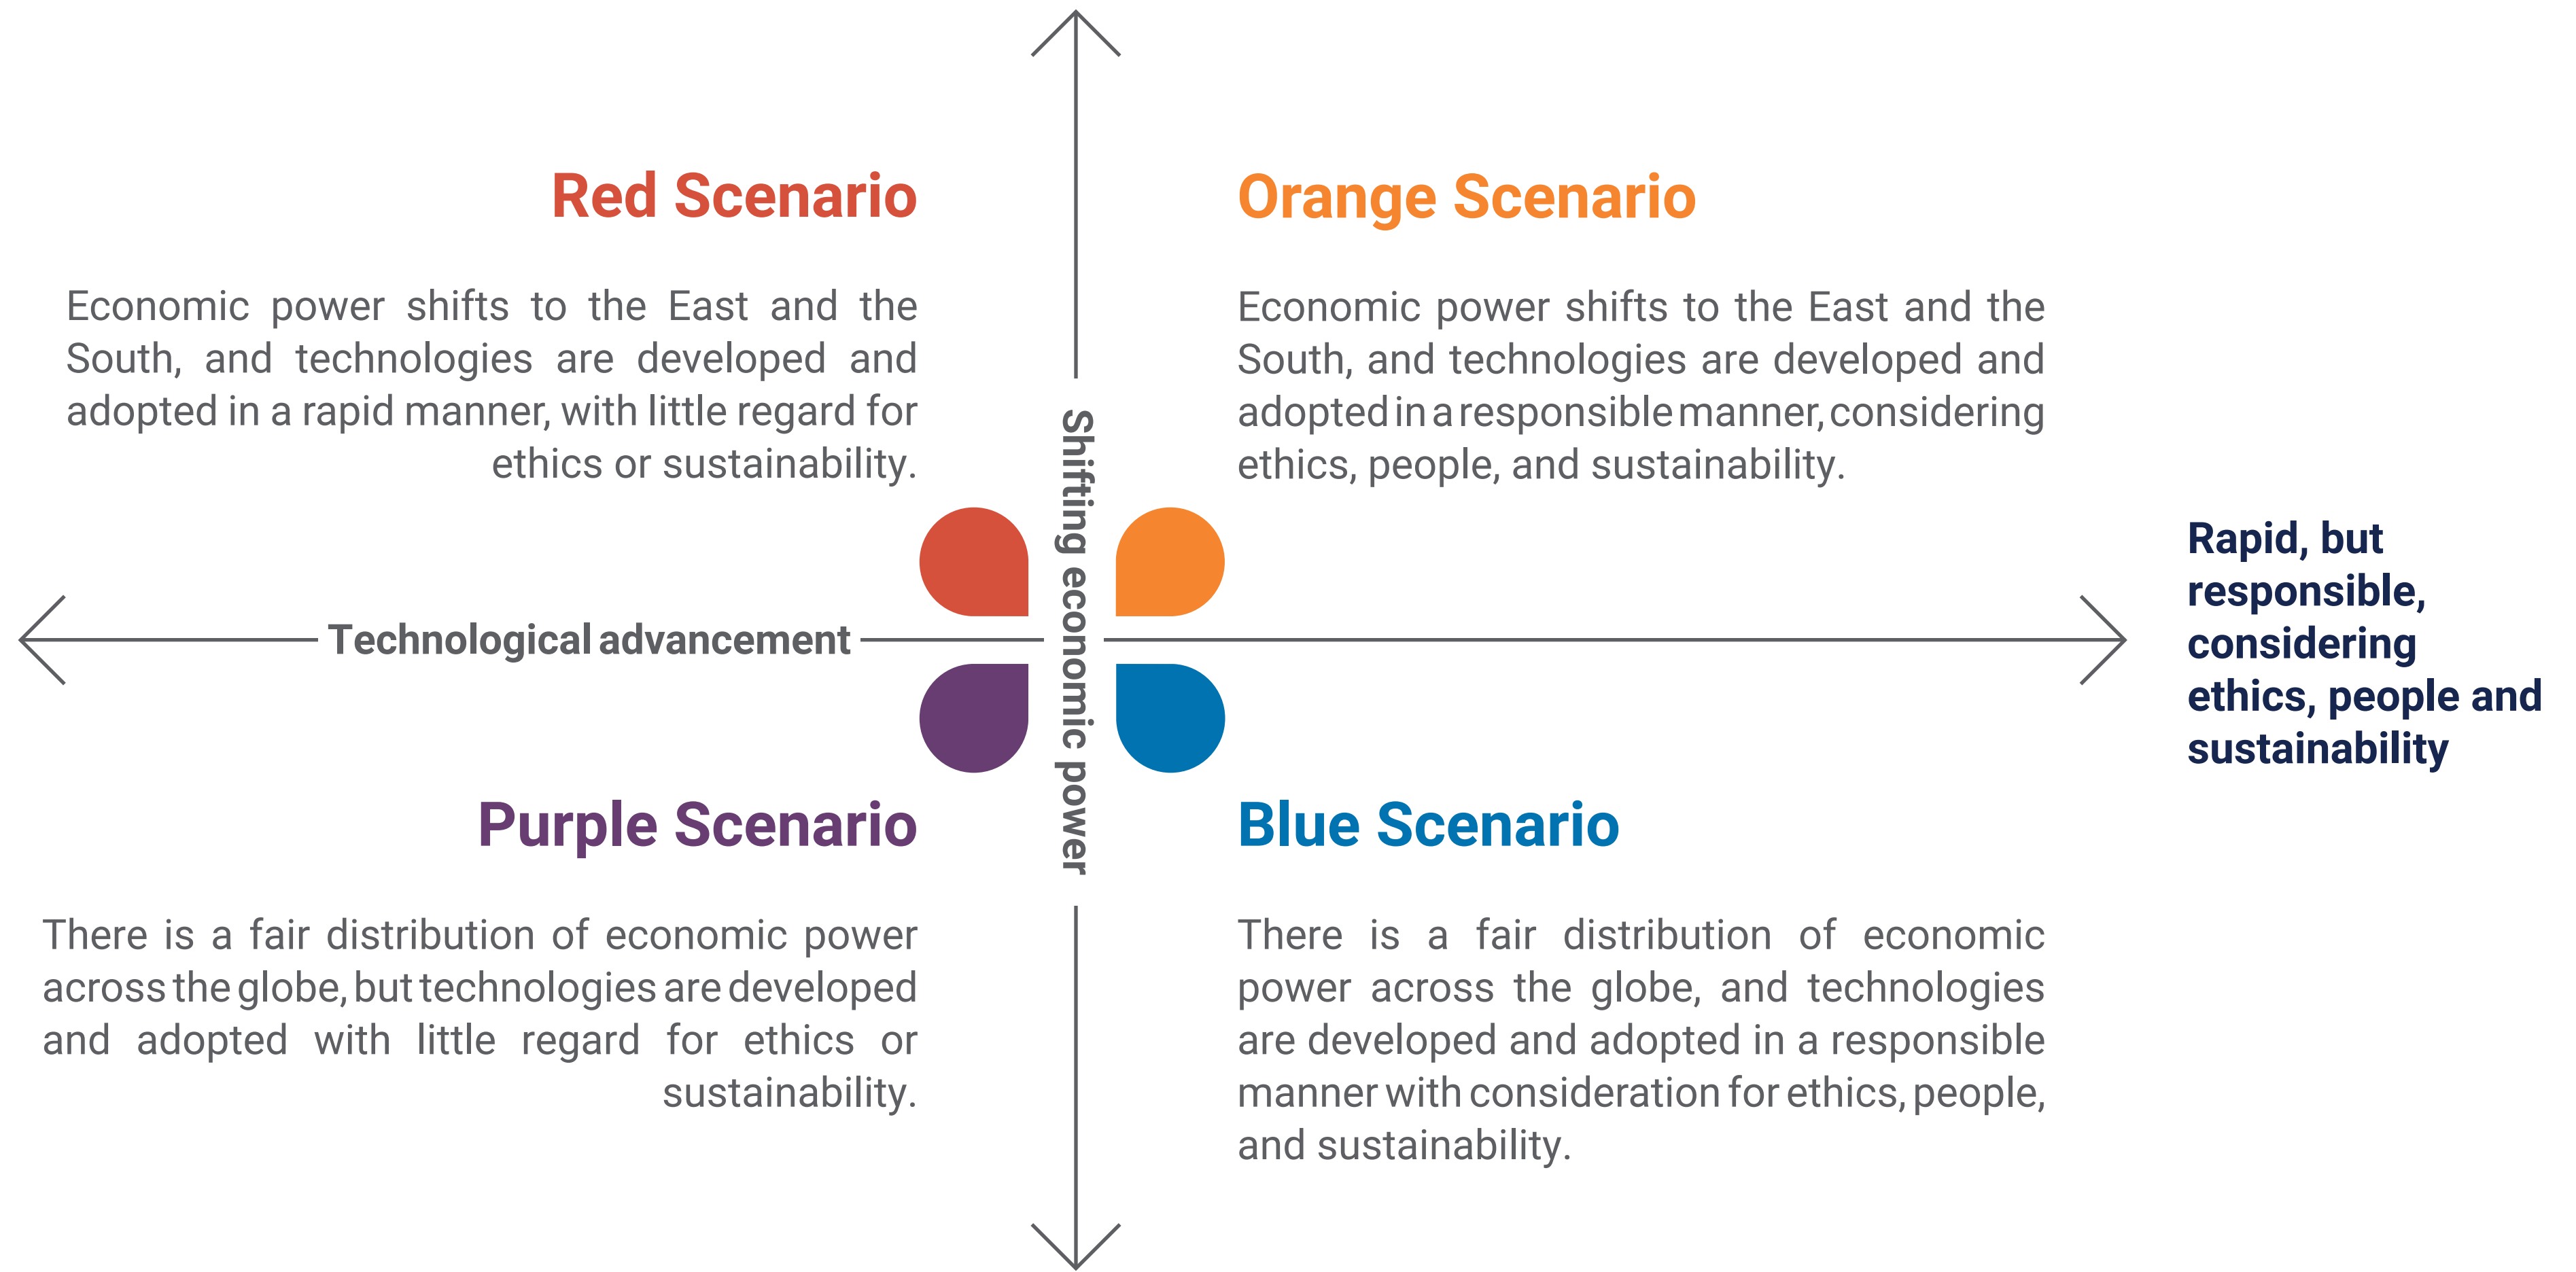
Red Scenario

Economic power shifts to the East and the South, and technologies are developed and adopted in a rapid manner, with little regard for ethics or sustainability.

Orange Scenario

Economic power shifts to the East and the South, and technologies are developed and adopted in a responsible manner, considering ethics, people, and sustainability.

Shifting economic power

Technological advancement

Rapid, but responsible, considering ethics, people and sustainability

Purple Scenario

There is a fair distribution of economic power across the globe, but technologies are developed and adopted with little regard for ethics or sustainability.

Blue Scenario

There is a fair distribution of economic power across the globe, and technologies are developed and adopted in a responsible manner with consideration for ethics, people, and sustainability.